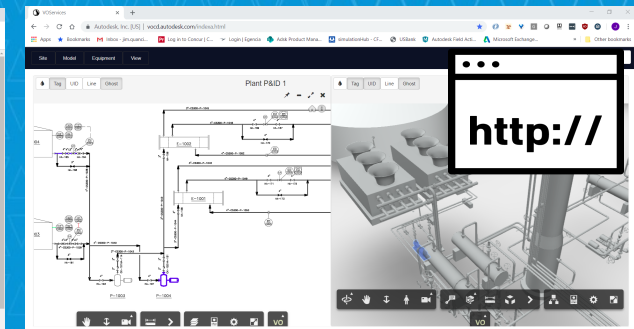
VOServices
Autodesk, Inc. [US] | wood.autodesk.com/index.html
Apps Bookmarks Inbox - jim.quanci... Log in to Cinco | C... Login | Egencia Adsk Product Mana... simulationHub - CF... USBank Autodesk Field Acti... Microsoft Exchange... Other bookmarks
Site Model Equipment View
Tag UID Line Ghost
Plant P&ID 1
E-1002
E-1003
P-1003
P-1004
Tag UID Line Ghost
http://
VO
VO